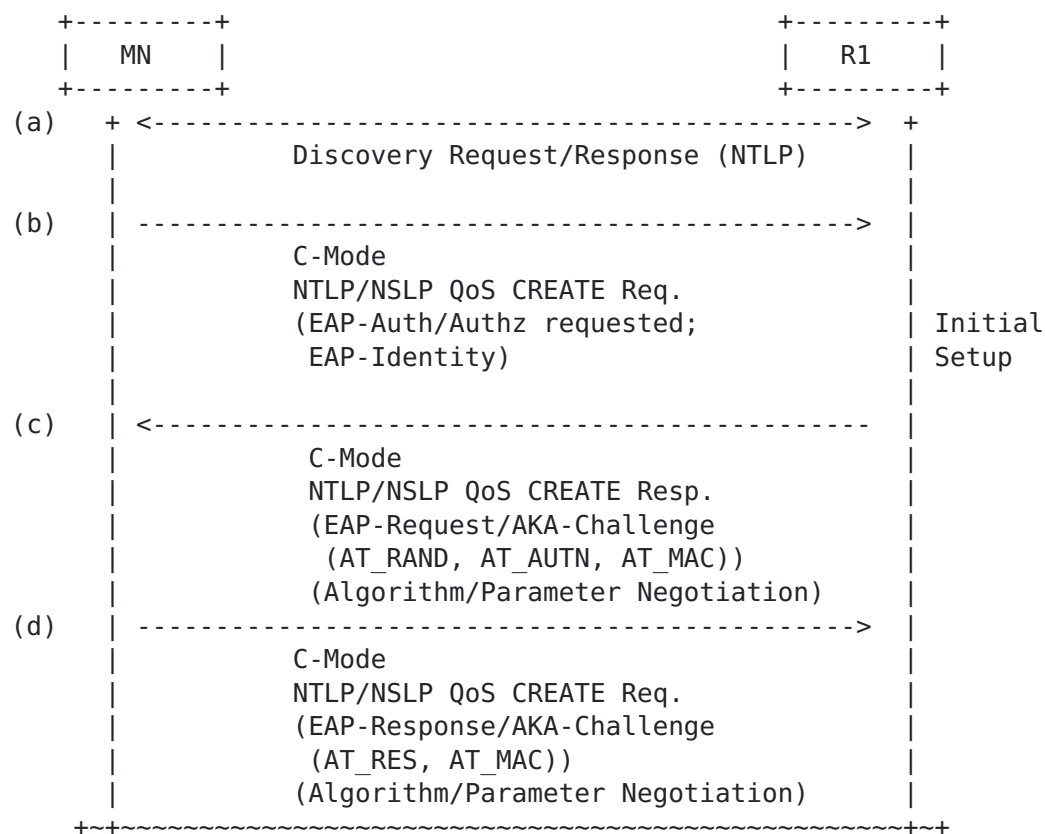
MN

R1

(a) Discovery Request/Response (NTLP)

(b) C-Mode
NTLP/NSLP QoS CREATE Req.
(EAP-Auth/Authz requested;
EAP-Identity)

Initial Setup

(c) C-Mode
NTLP/NSLP QoS CREATE Resp.
(EAP-Request/AKA-Challenge
(AT_RAND, AT_AUTN, AT_MAC))
(Algorithm/Parameter Negotiation)

(d) C-Mode
NTLP/NSLP QoS CREATE Req.
(EAP-Response/AKA-Challenge
(AT_RES, AT_MAC))
(Algorithm/Parameter Negotiation)